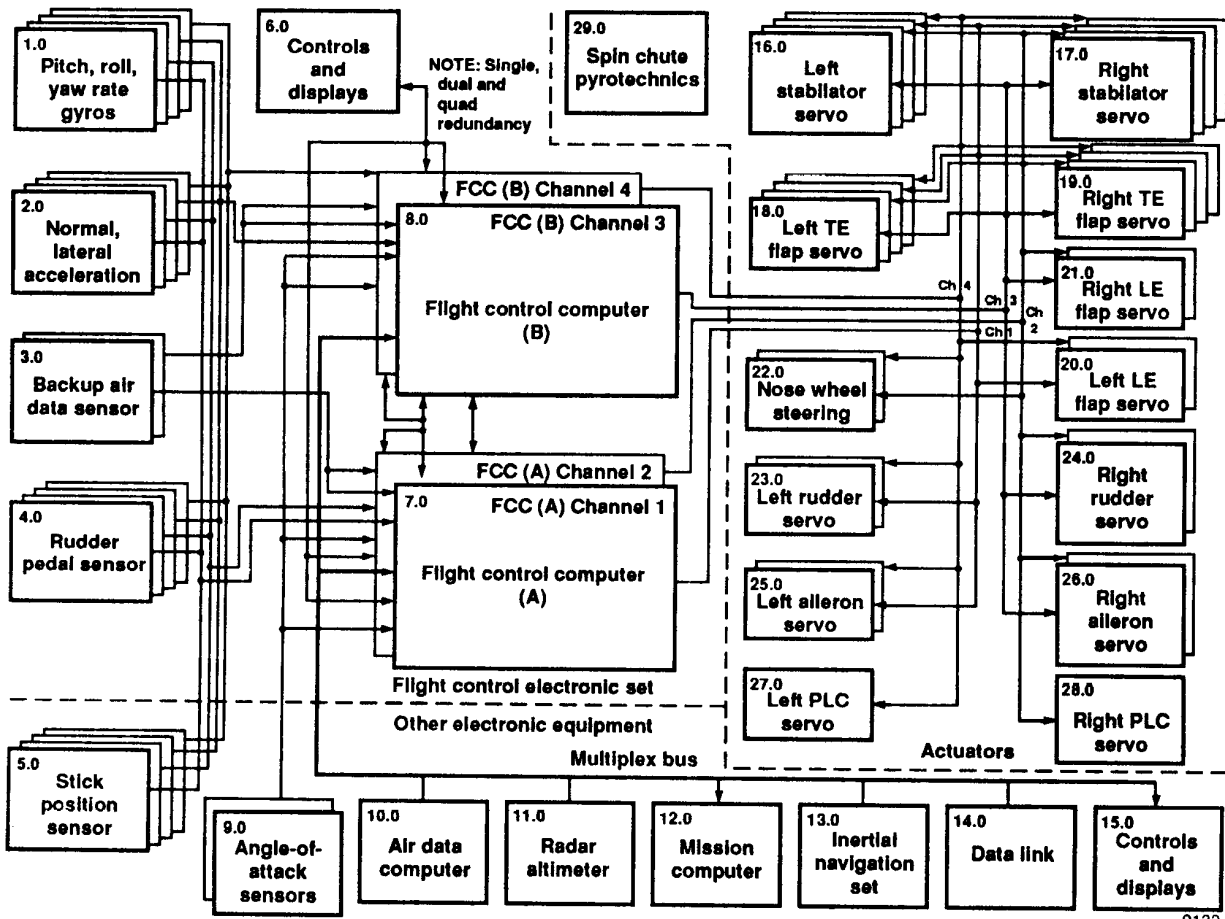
1.0
Pitch, roll, yaw rate gyros

6.0
Controls and displays

NOTE: Single, dual and quad redundancy

29.0
Spin chute pyrotechnics

16.0
Left stabilator servo

17.0
Right stabilator servo

2.0
Normal, lateral acceleration

FCC (B) Channel 4

8.0
FCC (B) Channel 3

Flight control computer (B)

18.0
Left TE flap servo

19.0
Right TE flap servo

21.0
Right LE flap servo

Ch 4
Ch 3
Ch 2
Ch 1

3.0
Backup air data sensor

22.0
Nose wheel steering

20.0
Left LE flap servo

FCC (A) Channel 2

7.0
FCC (A) Channel 1

Flight control computer (A)

4.0
Rudder pedal sensor

23.0
Left rudder servo

24.0
Right rudder servo

25.0
Left aileron servo

26.0
Right aileron servo

27.0
Left PLC servo

28.0
Right PLC servo

Flight control electronic set

Other electronic equipment

Multiplex bus

Actuators

5.0
Stick position sensor

9.0
Angle-of-attack sensors

10.0
Air data computer

11.0
Radar altimeter

12.0
Mission computer

13.0
Inertial navigation set

14.0
Data link

15.0
Controls and displays

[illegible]